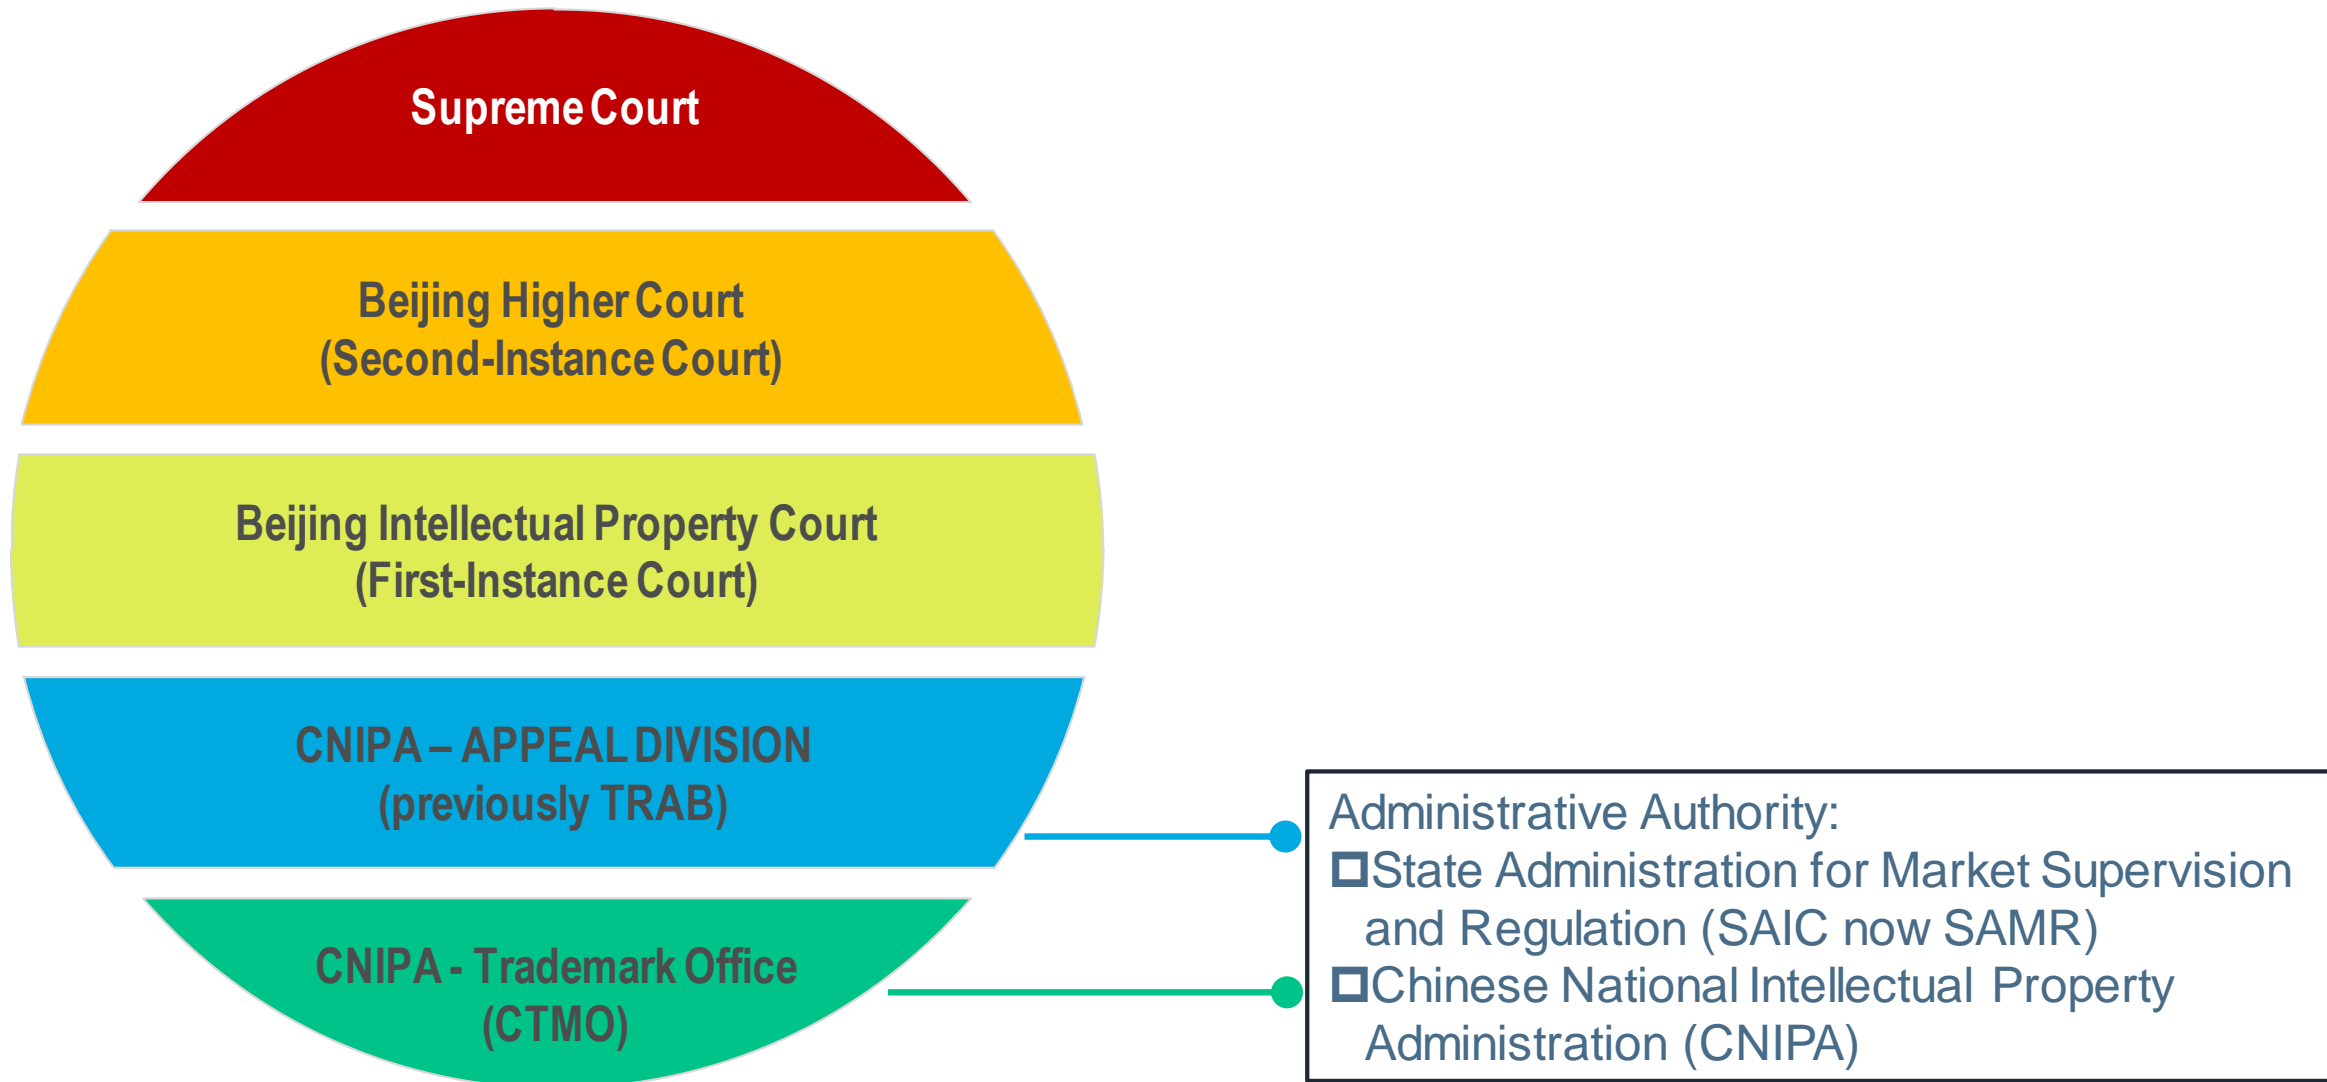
Supreme Court

Beijing Higher Court
(Second-Instance Court)

Beijing Intellectual Property Court
(First-Instance Court)

CNIPA – APPEAL DIVISION
(previously TRAB)

CNIPA - Trademark Office
(CTMO)

Administrative Authority:
☐State Administration for Market Supervision and Regulation (SAIC now SAMR)
☐Chinese National Intellectual Property Administration (CNIPA)